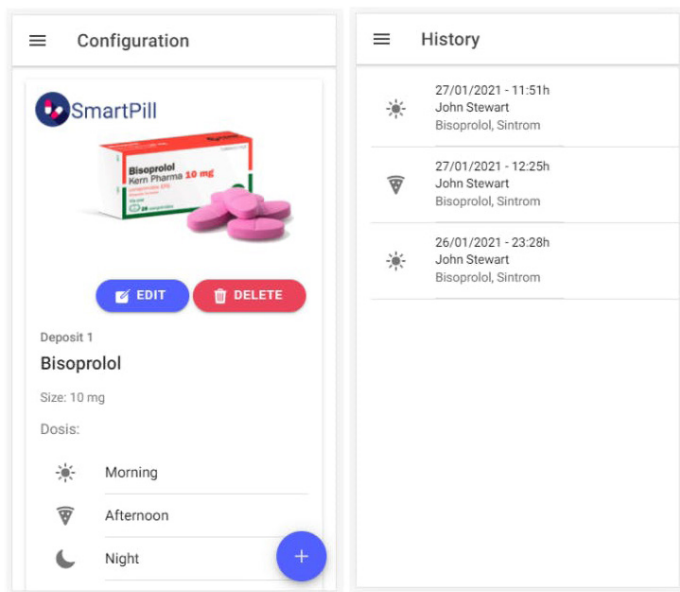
Configuration

SmartPill

Bisoprolol
Kern Pharma 10 mg

EDIT DELETE

Deposit 1

Bisoprolol

Size: 10 mg

Dosis:

Morning

Afternoon

Night

+

History

27/01/2021 - 11:51h
John Stewart
Bisoprolol, Sintrom

27/01/2021 - 12:25h
John Stewart
Bisoprolol, Sintrom

26/01/2021 - 23:28h
John Stewart
Bisoprolol, Sintrom